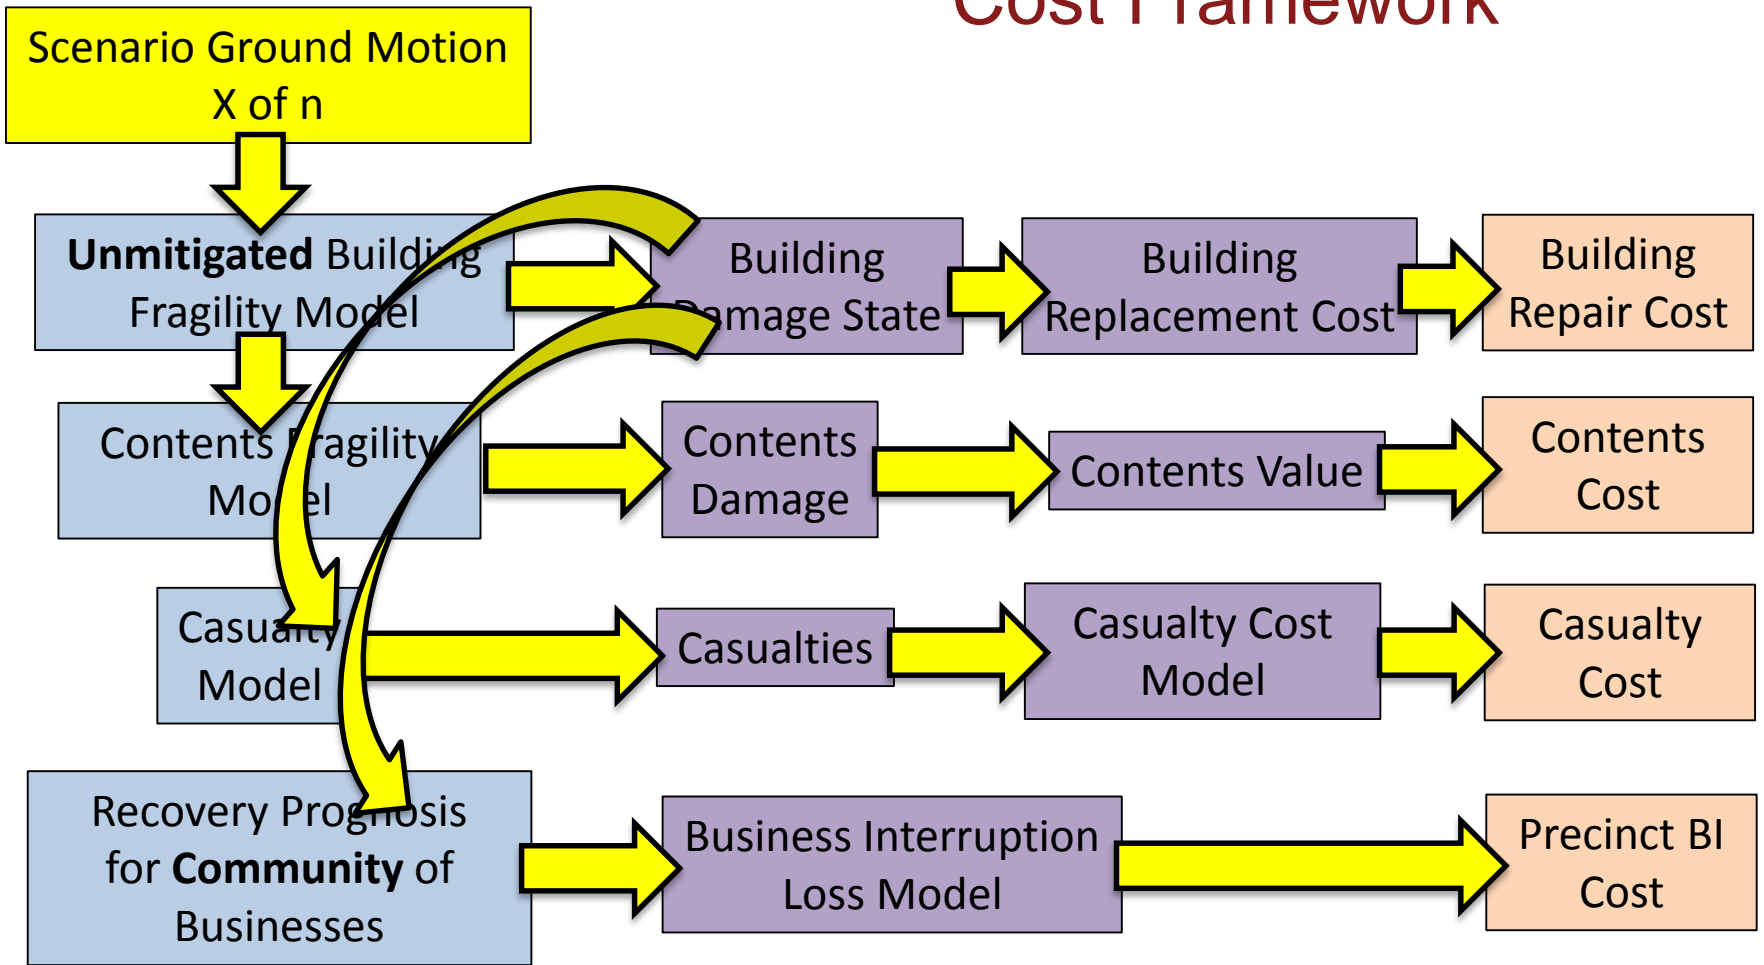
Cost Framework

Scenario Ground Motion X of n

Unmitigated Building Fragility Model

Building Damage State

Building Replacement Cost

Building Repair Cost

Contents Fragility Model

Contents Damage

Contents Value

Contents Cost

Casualty Model

Casualties

Casualty Cost Model

Casualty Cost

Recovery Prognosis for Community of Businesses

Business Interruption Loss Model

Precinct BI Cost